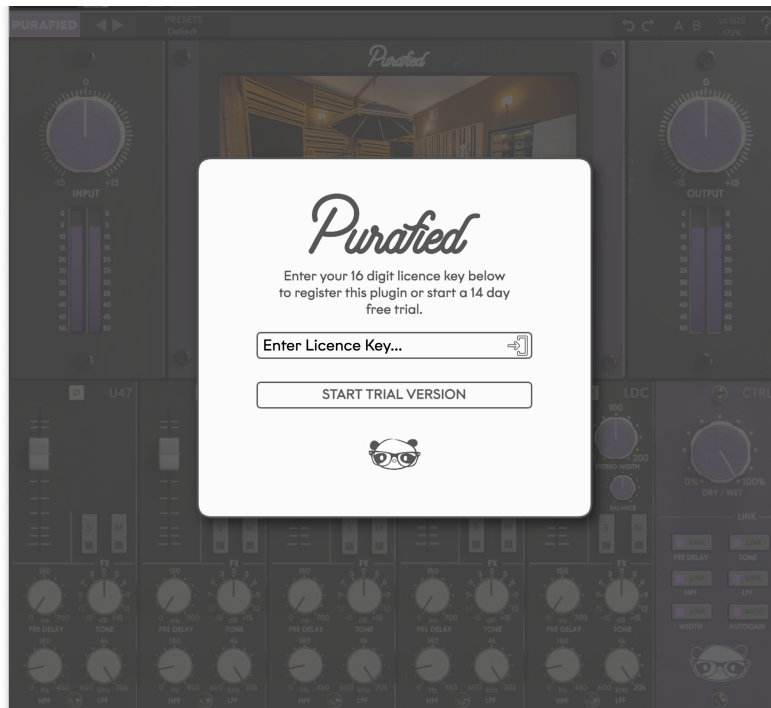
PURAFIED

PRESETS
Default

A B

UI SIZE
175%

Purafied

0

-15 +15

INPUT

0

-15 +15

OUTPUT

Purafied

Enter your 16 digit licence key below to register this plugin or start a 14 day free trial.

Enter Licence Key...

START TRIAL VERSION

U47

LDC

CTRL

100

200

STEREO WIDTH

BALANCE

0% 100%

DRY / WET

LINK

PRE DELAY

TONE

HPF

LPF

WIDTH

AUTOGAIN

FX

PRE DELAY

TONE

HPF

LPF

PRE DELAY

TONE

HPF

LPF

PRE DELAY

TONE

HPF

LPF

PRE DELAY

TONE

HPF

LPF